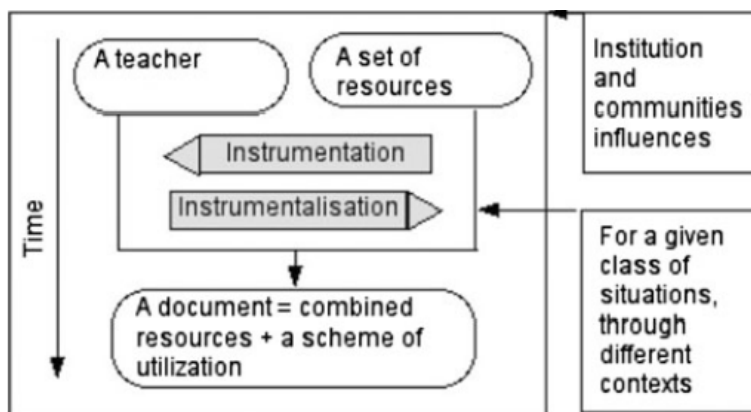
Time

A teacher

A set of resources

Instrumentation

Instrumentalisation

A document = combined resources + a scheme of utilization

Institution and communities influences

For a given class of situations, through different contexts